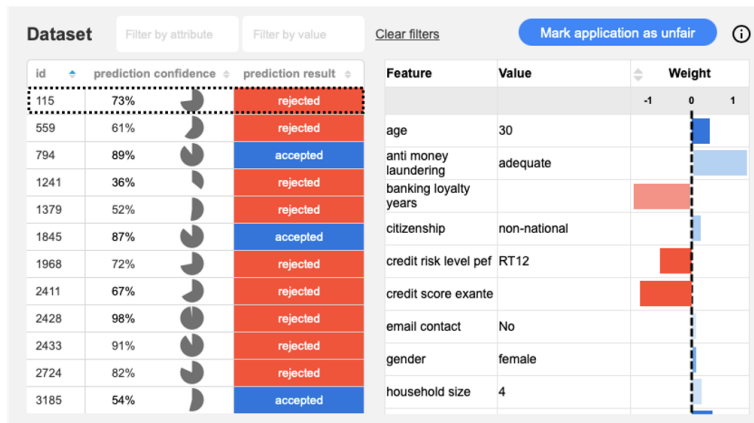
Dataset

Filter by attribute

Filter by value

Clear filters

Mark application as unfair

| id | prediction confidence | prediction result |
|---|---|---|
| 115 | 73% | rejected |
| 559 | 61% | rejected |
| 794 | 89% | accepted |
| 1241 | 36% | rejected |
| 1379 | 52% | rejected |
| 1845 | 87% | accepted |
| 1968 | 72% | rejected |
| 2411 | 67% | rejected |
| 2428 | 98% | rejected |
| 2433 | 91% | rejected |
| 2724 | 82% | rejected |
| 3185 | 54% | accepted |

| Feature | Value | Weight |
|---|---|---|
| | | -1 0 1 |
| age | 30 | |
| anti money laundering | adequate | |
| banking loyalty years | | |
| citizenship | non-national | |
| credit risk level pef | RT12 | |
| credit score exante | | |
| email contact | No | |
| gender | female | |
| household size | 4 | |